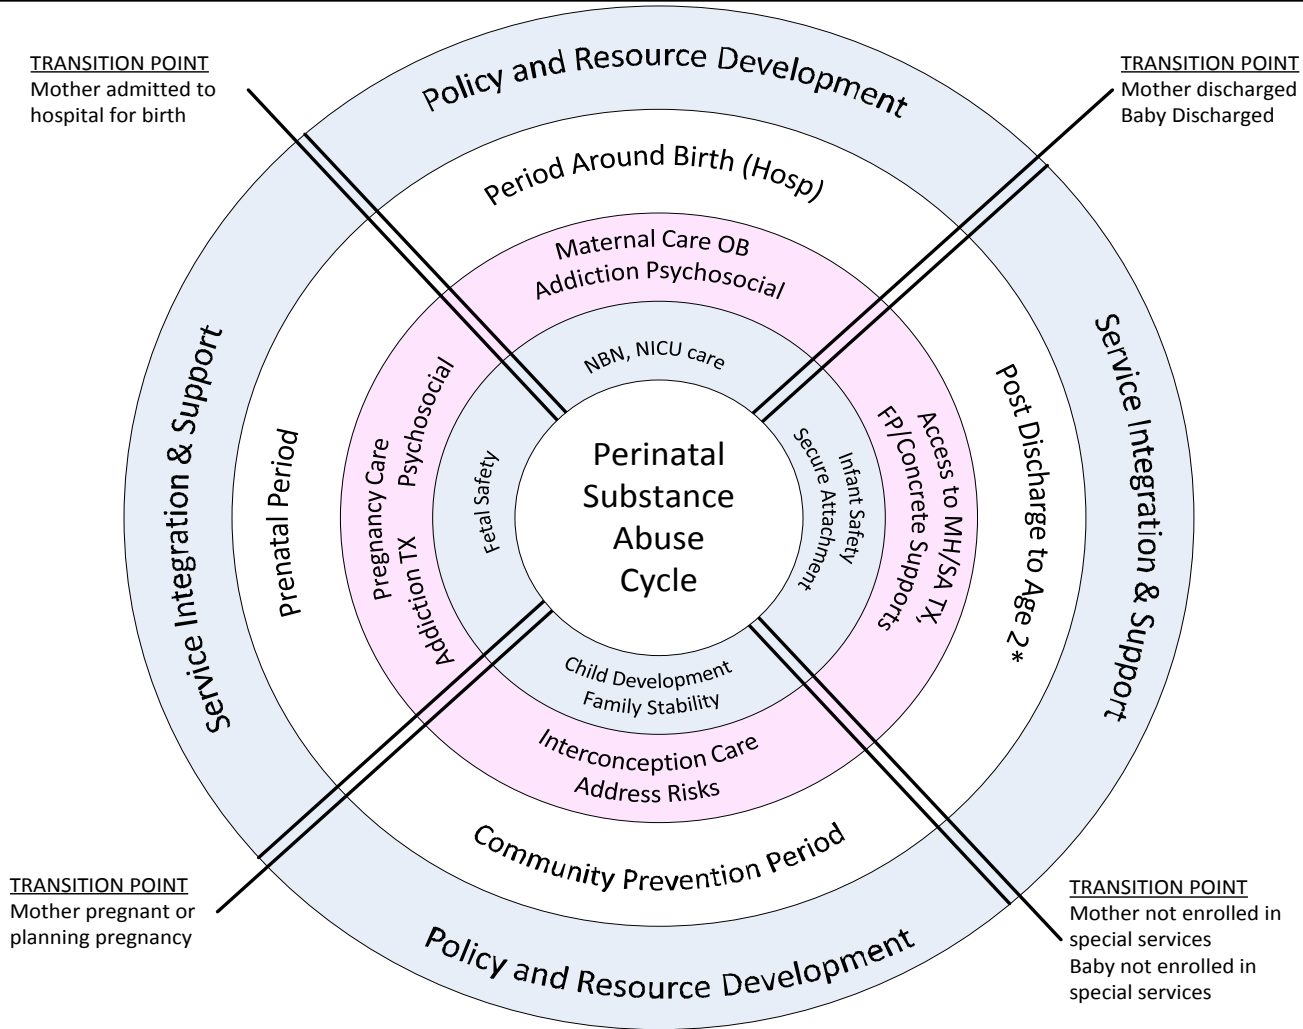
TRANSITION POINT
Mother admitted to hospital for birth

TRANSITION POINT
Mother discharged
Baby Discharged

Policy and Resource Development

Period Around Birth (Hosp)

Maternal Care OB
Addiction Psychosocial

NBN, NICU care

Service Integration & Support

Prenatal Period

Pregnancy Care
Psychosocial
Addiction TX

Fetal Safety

Perinatal Substance Abuse Cycle

Infant Safety
Secure Attachment

Access to MH/SA TX,
FP/Concrete Supports

Post Discharge to Age 2*

Service Integration & Support

Child Development
Family Stability

Interconception Care
Address Risks

Community Prevention Period

TRANSITION POINT
Mother pregnant or planning pregnancy

Policy and Resource Development

TRANSITION POINT
Mother not enrolled in special services
Baby not enrolled in special services